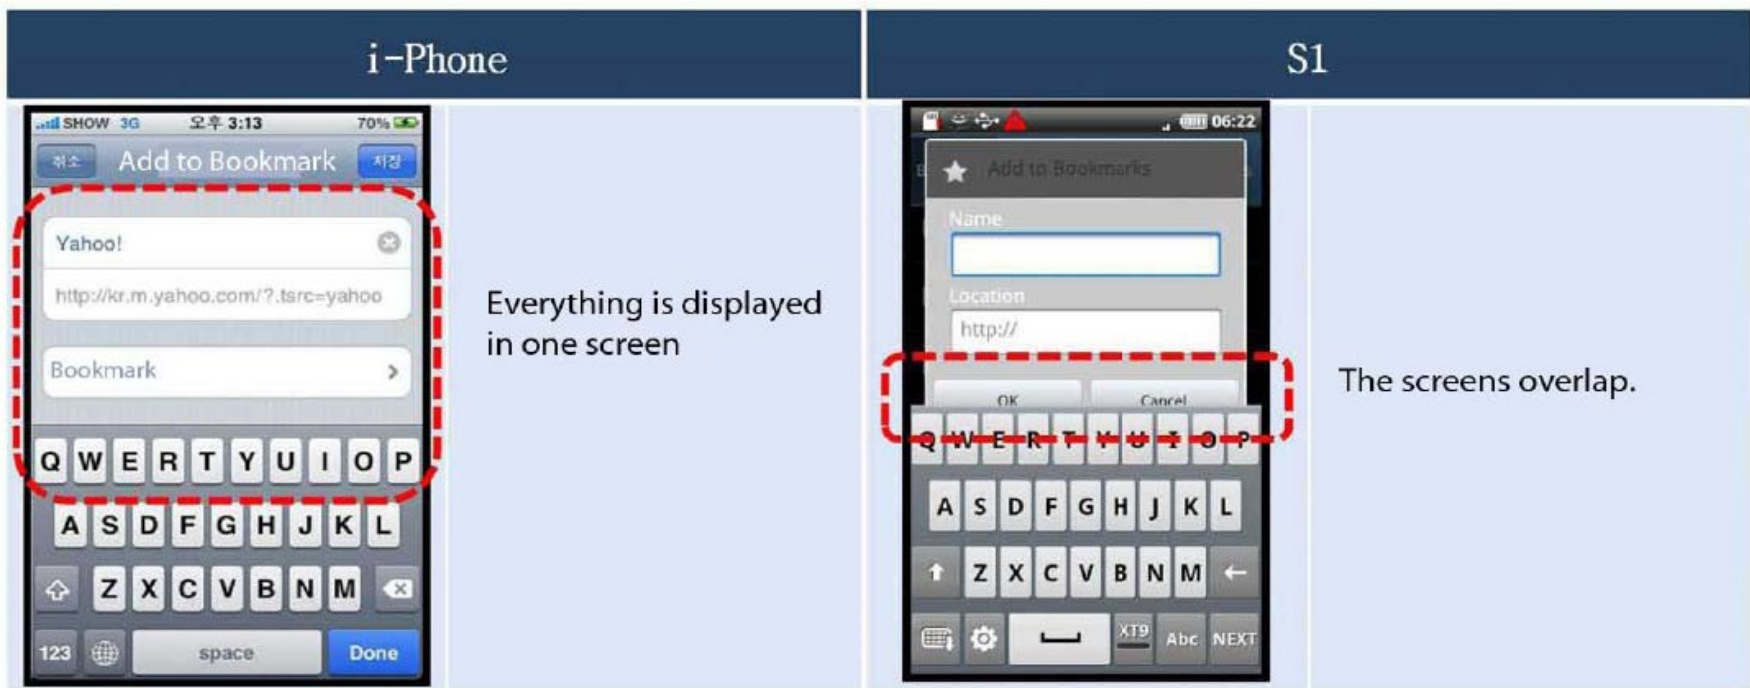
| i-Phone | | S1 | |
|---|---|---|---|
| SHOW 3G 오후 3:13 70% 취소 Add to Bookmark 저장 Yahoo! http://kr.m.yahoo.com/?.tsrc=yahoo Bookmark Q W E R T Y U I O P A S D F G H J K L Z X C V B N M 123 space Done | Everything is displayed in one screen | 06:22 Add to Bookmarks Name Location http:// OK Cancel Q W E R T Y U I O P A S D F G H J K L Z X C V B N M XT9 Abc NEXT | The screens overlap. |